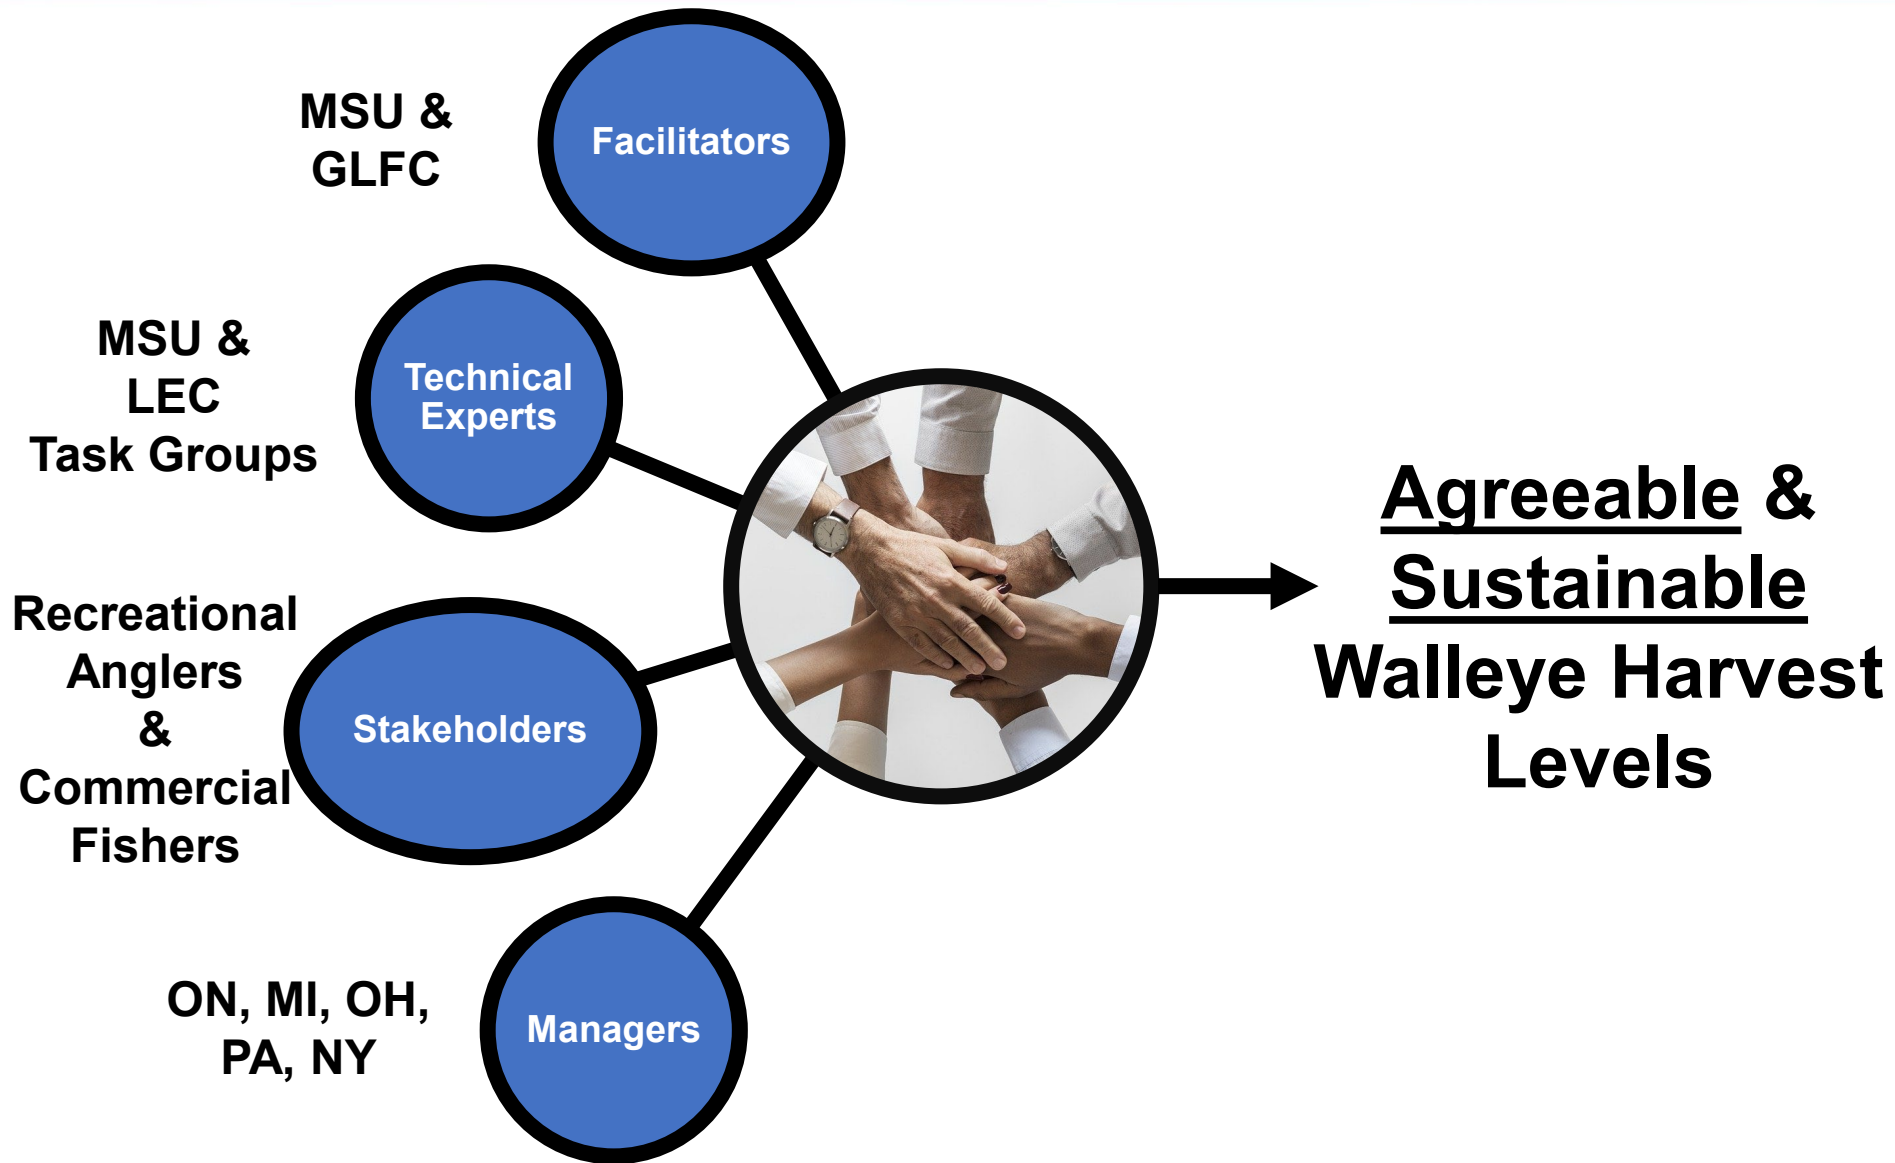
MSU & GLFC

Facilitators

MSU & LEC Task Groups

Technical Experts

Recreational Anglers & Commercial Fishers

Stakeholders

ON, MI, OH, PA, NY

Managers

Agreeable & Sustainable Walleye Harvest Levels